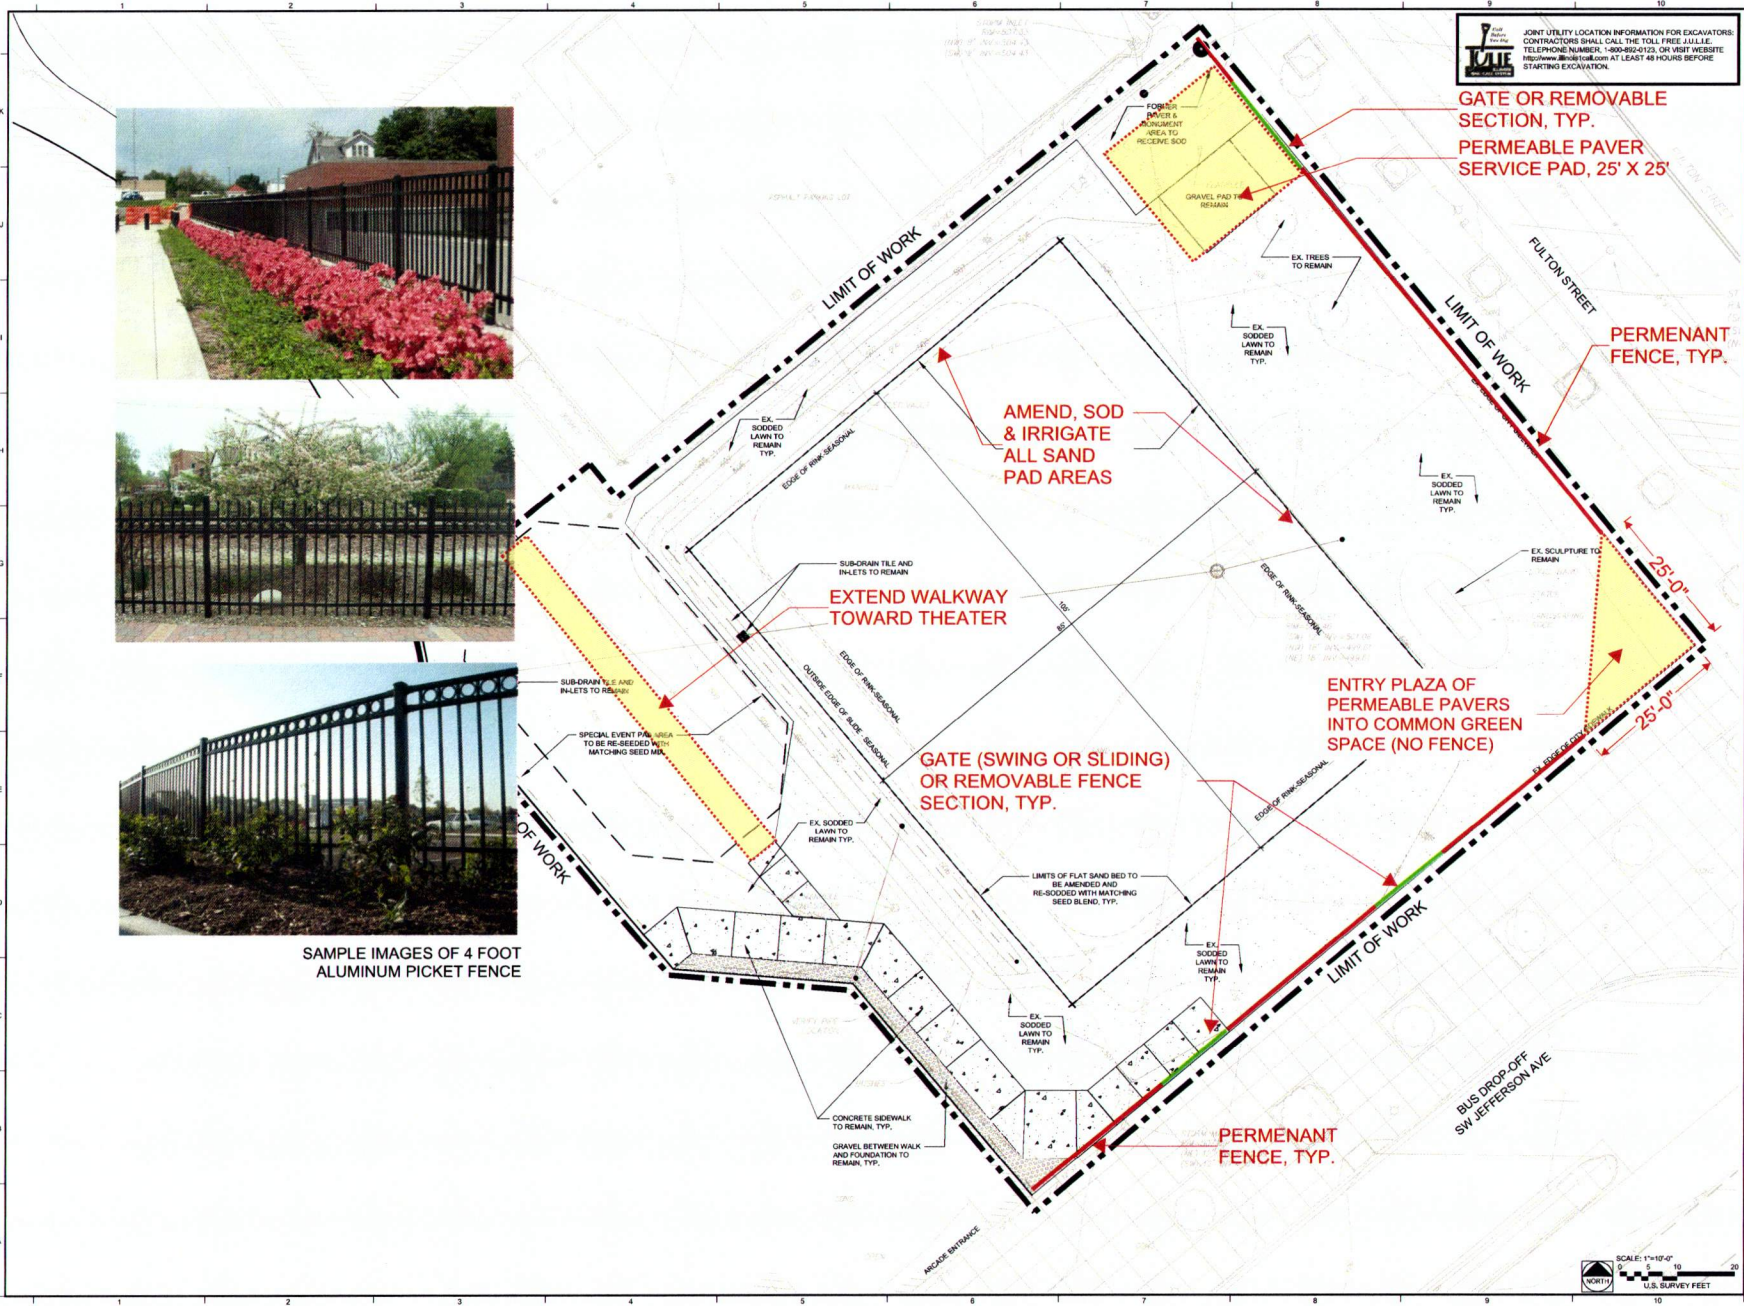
1 2 3 4 5 6 7 8 9 10

JOINT UTILITY LOCATION INFORMATION FOR EXCAVATORS: CONTRACTORS SHALL CALL THE TOLL FREE J.U.L.I.E. TELEPHONE NUMBER, 1-800-892-0123, OR VISIT WEBSITE http://www.illinois1call.com AT LEAST 48 HOURS BEFORE STARTING EXCAVATION.

JULIE

GATE OR REMOVABLE SECTION, TYP.

PERMEABLE PAVER SERVICE PAD, 25' X 25'

FORMER PAVER & MONUMENT AREA TO RECEIVE SOD

GRAVEL PAD TO REMAIN

EX. TREES TO REMAIN

FULTON STREET

LIMIT OF WORK

LIMIT OF WORK

PERMENANT FENCE, TYP.

EX. SODDED LAWN TO REMAIN TYP.

AMEND, SOD & IRRIGATE ALL SAND PAD AREAS

EX. SODDED LAWN TO REMAIN TYP.

EDGE OF RINK-SEASONAL

EX. SODDED LAWN TO REMAIN TYP.

EX. SCULPTURE TO REMAIN

25'-0"

SUB-DRAIN TILE AND IN-LETS TO REMAIN

EXTEND WALKWAY TOWARD THEATER

EDGE OF RINK-SEASONAL

SUB-DRAIN TILE AND IN-LETS TO REMAIN

SPECIAL EVENT PAD AREA TO BE RE-SEEDED WITH MATCHING SEED MIX

EDGE OF RINK-SEASONAL

OUTSIDE EDGE OF SLIDE -SEASONAL

ENTRY PLAZA OF PERMEABLE PAVERS INTO COMMON GREEN SPACE (NO FENCE)

25'-0"

GATE (SWING OR SLIDING) OR REMOVABLE FENCE SECTION, TYP.

EDGE OF RINK-SEASONAL

EX. EDGE OF CITY

OF WORK

EX. SODDED LAWN TO REMAIN TYP.

LIMITS OF FLAT SAND BED TO BE AMENDED AND RE-SODDED WITH MATCHING SEED BLEND, TYP.

LIMIT OF WORK

EX. SODDED LAWN TO REMAIN TYP.

EX. SODDED LAWN TO REMAIN TYP.

SAMPLE IMAGES OF 4 FOOT ALUMINUM PICKET FENCE

BUS DROP-OFF SW JEFFERSON AVE

CONCRETE SIDEWALK TO REMAIN, TYP.

GRAVEL BETWEEN WALK AND FOUNDATION TO REMAIN, TYP.

PERMENANT FENCE, TYP.

ARCADE ENTRANCE

NORTH

SCALE: 1"=10'-0"
0 5 10 20
U.S. SURVEY FEET

1 2 3 4 5 6 7 8 9 10